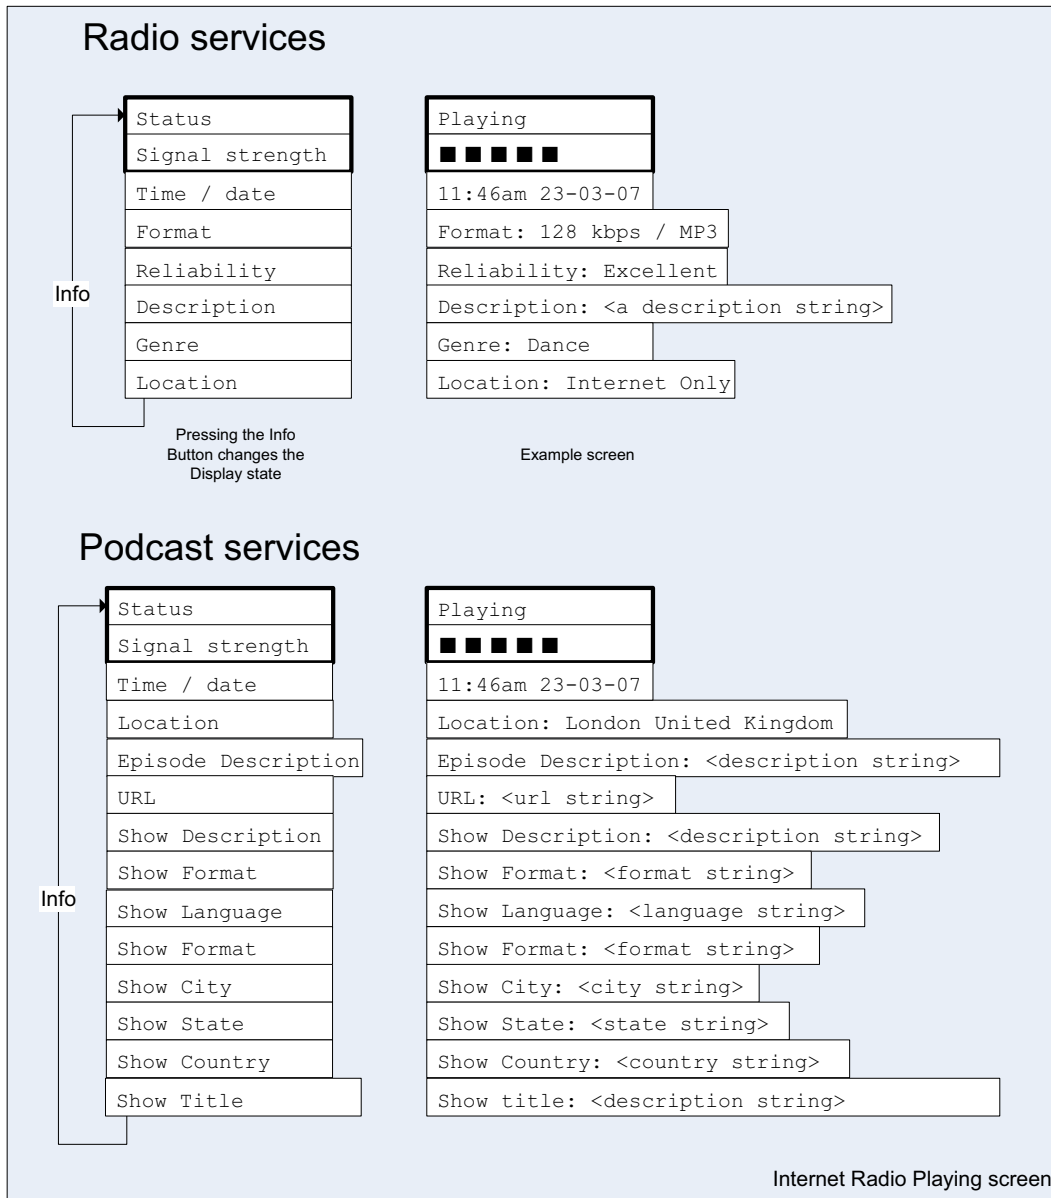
Radio services

Info

Status
Signal strength
Time / date
Format
Reliability
Description
Genre
Location

Pressing the Info Button changes the Display state

Playing
■■■■■
11:46am 23-03-07
Format: 128 kbps / MP3
Reliability: Excellent
Description: <a description string>
Genre: Dance
Location: Internet Only

Example screen

Podcast services

Info

Status
Signal strength
Time / date
Location
Episode Description
URL
Show Description
Show Format
Show Language
Show Format
Show City
Show State
Show Country
Show Title

Playing
■■■■■
11:46am 23-03-07
Location: London United Kingdom
Episode Description: <description string>
URL: <url string>
Show Description: <description string>
Show Format: <format string>
Show Language: <language string>
Show Format: <format string>
Show City: <city string>
Show State: <state string>
Show Country: <country string>
Show title: <description string>

Internet Radio Playing screen